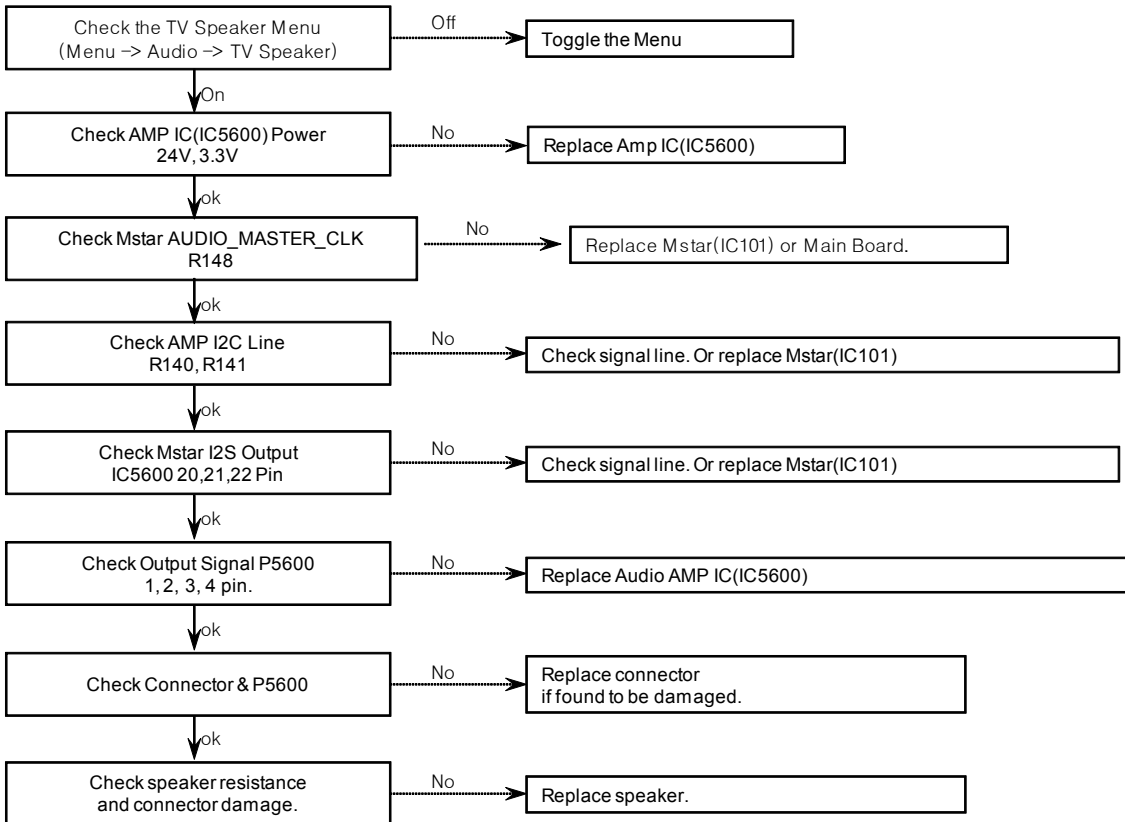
Check the TV Speaker Menu
(Menu -> Audio -> TV Speaker)

Off

Toggle the Menu

On

Check AMP IC(IC5600) Power
24V, 3.3V

No

Replace Amp IC(IC5600)

ok

Check Mstar AUDIO_MASTER_CLK
R148

No

Replace Mstar(IC101) or Main Board.

ok

Check AMP I2C Line
R140, R141

No

Check signal line. Or replace Mstar(IC101)

ok

Check Mstar I2S Output
IC5600 20,21,22 Pin

No

Check signal line. Or replace Mstar(IC101)

ok

Check Output Signal P5600
1, 2, 3, 4 pin.

No

Replace Audio AMP IC(IC5600)

ok

Check Connector & P5600

No

Replace connector
if found to be damaged.

ok

Check speaker resistance
and connector damage.

No

Replace speaker.